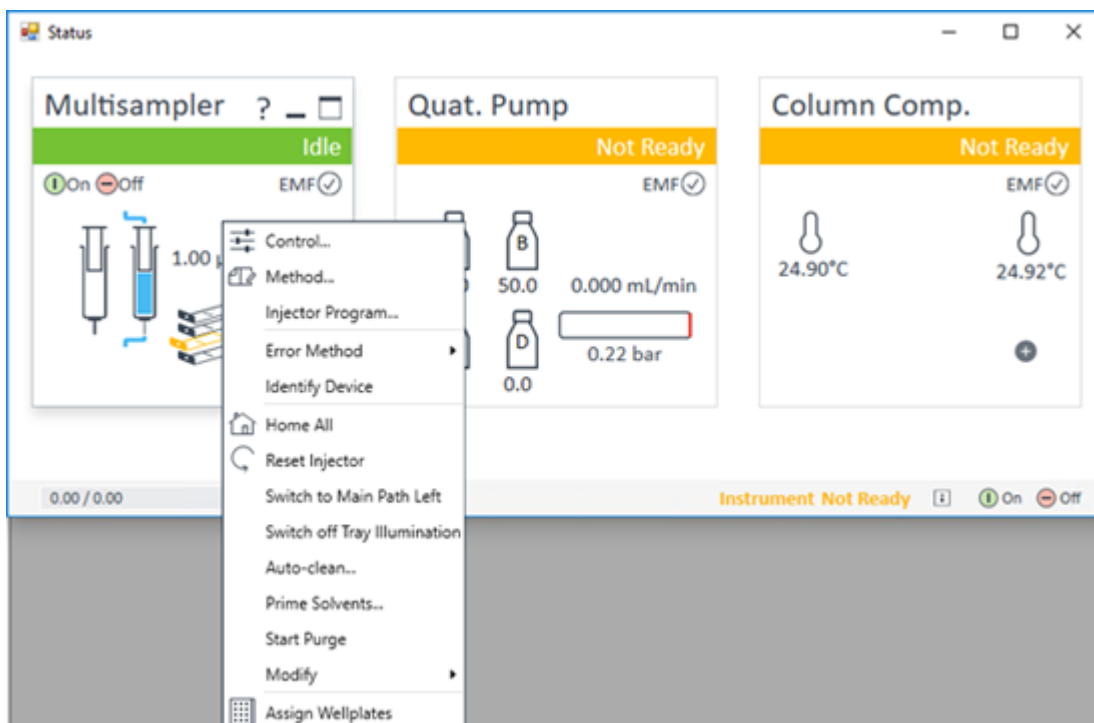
Status

Multisampler ?

Idle

On Off

EMF

1.00 µ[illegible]

Control...

Method...

Injector Program...

Error Method

Identify Device

Home All

Reset Injector

Switch to Main Path Left

Switch off Tray Illumination

Auto-clean...

Prime Solvents...

Start Purge

Modify

Assign Wellplates

Quat. Pump

Not Ready

EMF

B

50.0

0.000 mL/min

D

0.0

0.22 bar

Column Comp.

Not Ready

EMF

24.90°C

24.92°C

0.00 / 0.00

Instrument Not Ready

On Off